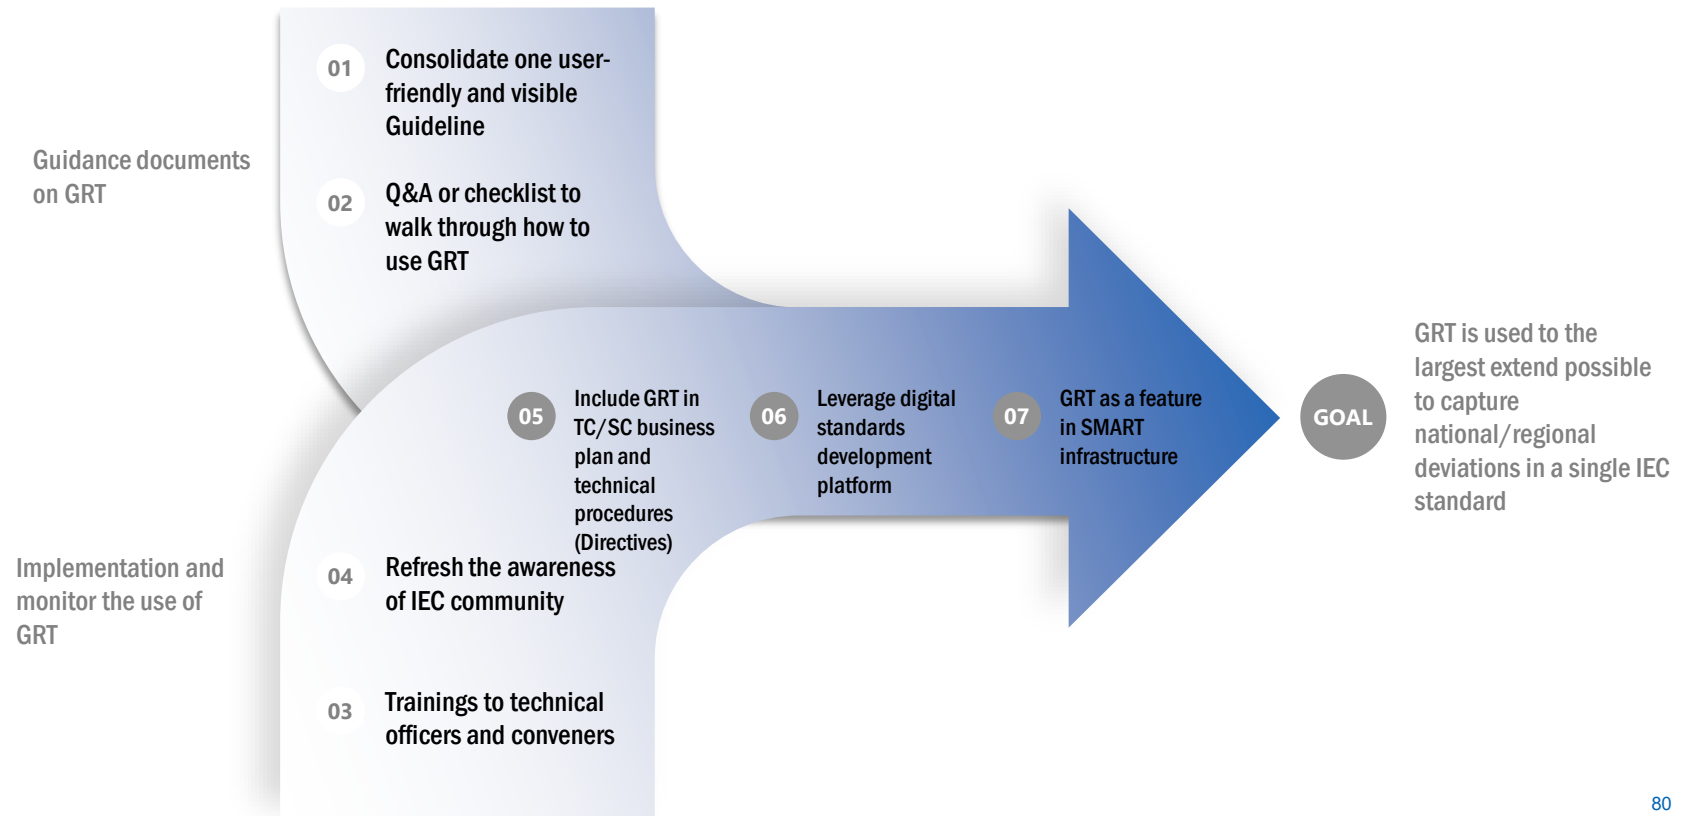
Guidance documents on GRT

01 Consolidate one user-friendly and visible Guideline

02 Q&A or checklist to walk through how to use GRT

05 Include GRT in TC/SC business plan and technical procedures (Directives)

06 Leverage digital standards development platform

07 GRT as a feature in SMART infrastructure

GOAL

GRT is used to the largest extend possible to capture national/regional deviations in a single IEC standard

Implementation and monitor the use of GRT

04 Refresh the awareness of IEC community

03 Trainings to technical officers and conveners

80